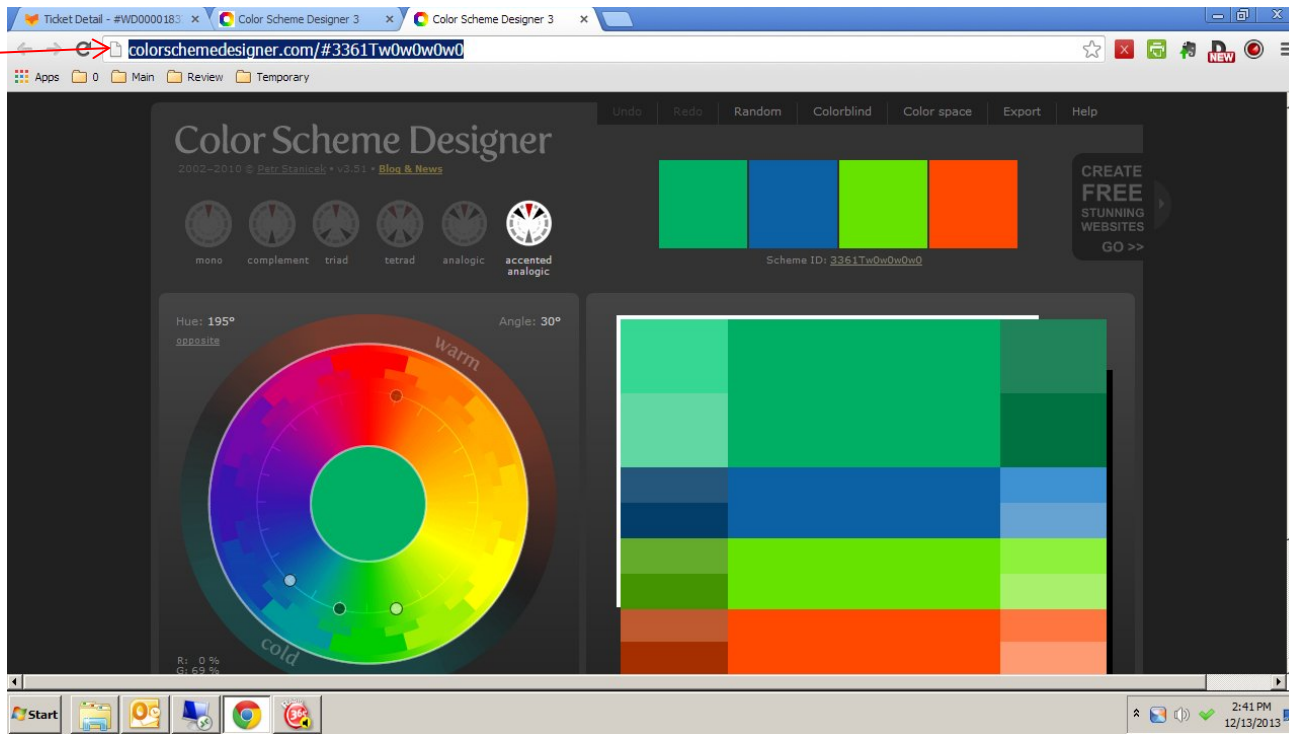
Ticket Detail - #WD0000183
Color Scheme Designer 3
Color Scheme Designer 3

colorschemedesigner.com/#3361Tw0w0w0w0

Apps 0 Main Review Temporary

Undo Redo Random Colorblind Color space Export Help

Color Scheme Designer
2002–2010 © Petr Stanicek • v3.51 • Blog & News

mono complement triad tetrad analogic accented analogic

Scheme ID: 3361Tw0w0w0w0

CREATE FREE STUNNING WEBSITES GO >>

Hue: 195° Angle: 30°
opposite

warm
cold

R: 0 %
G: 69 %

Start

2:41 PM
12/13/2013